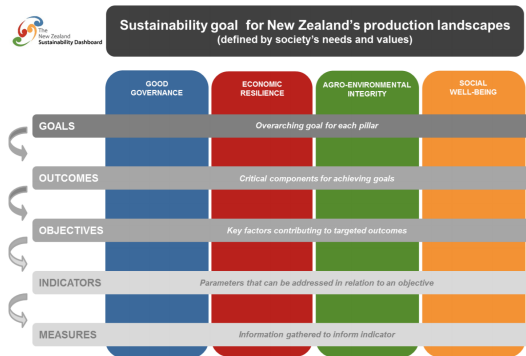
The New Zealand Sustainability Dashboard

Sustainability goal for New Zealand's production landscapes
(defined by society's needs and values)

GOOD GOVERNANCE

ECONOMIC RESILIENCE

AGRO-ENVIRONMENTAL INTEGRITY

SOCIAL WELL-BEING

GOALS
Overarching goal for each pillar

OUTCOMES
Critical components for achieving goals

OBJECTIVES
Key factors contributing to targeted outcomes

INDICATORS
Parameters that can be addressed in relation to an objective

MEASURES
Information gathered to inform indicator